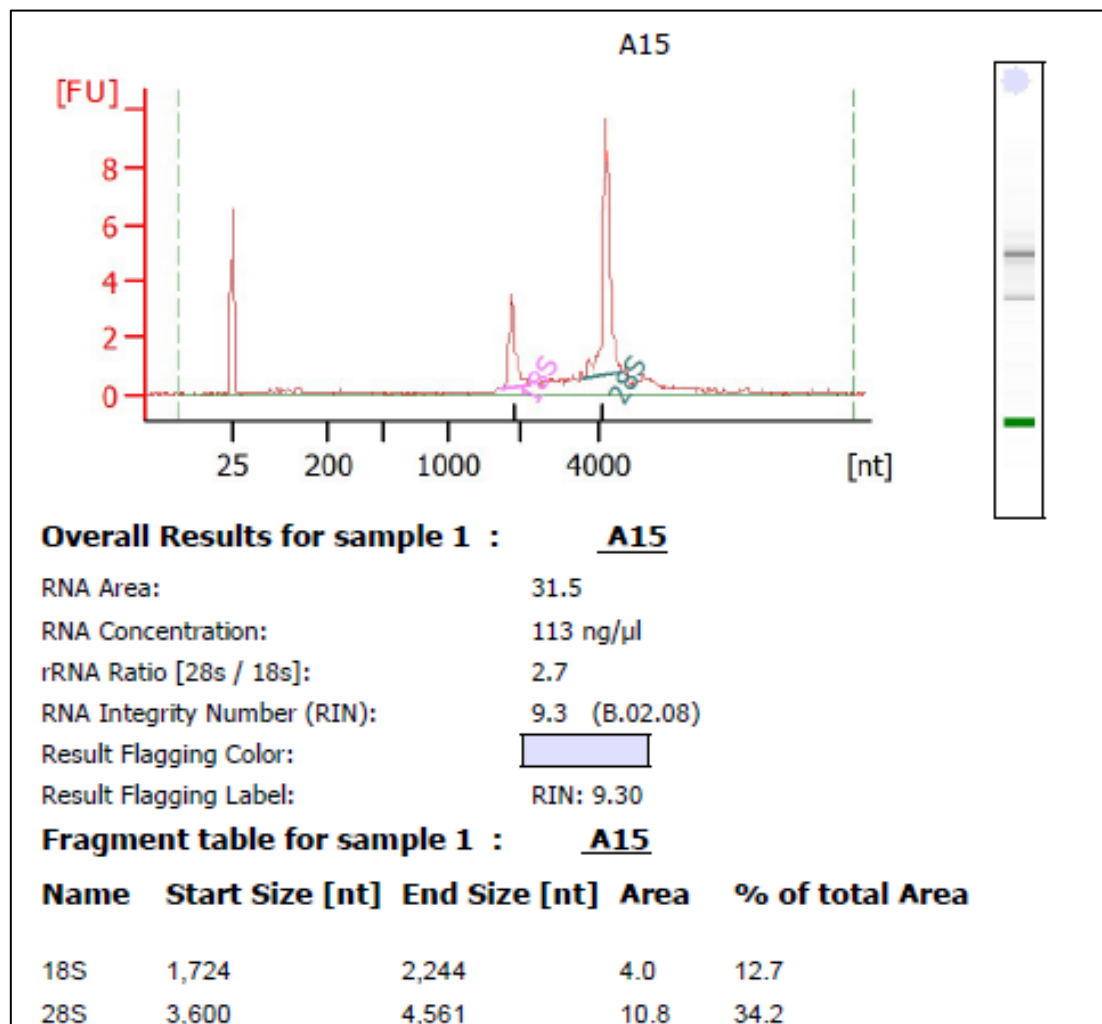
A15

[FU]

8

6

4

2

0

18S

28S

25 200 1000 4000 [nt]

**Overall Results for sample 1 : A15**

RNA Area: 31.5

RNA Concentration: 113 ng/µl

rRNA Ratio [28s / 18s]: 2.7

RNA Integrity Number (RIN): 9.3 (B.02.08)

Result Flagging Color:

Result Flagging Label: RIN: 9.30

**Fragment table for sample 1 : A15**

| Name | Start Size [nt] | End Size [nt] | Area | % of total Area |
|---|---|---|---|---|
| 18S | 1,724 | 2,244 | 4.0 | 12.7 |
| 28S | 3,600 | 4,561 | 10.8 | 34.2 |